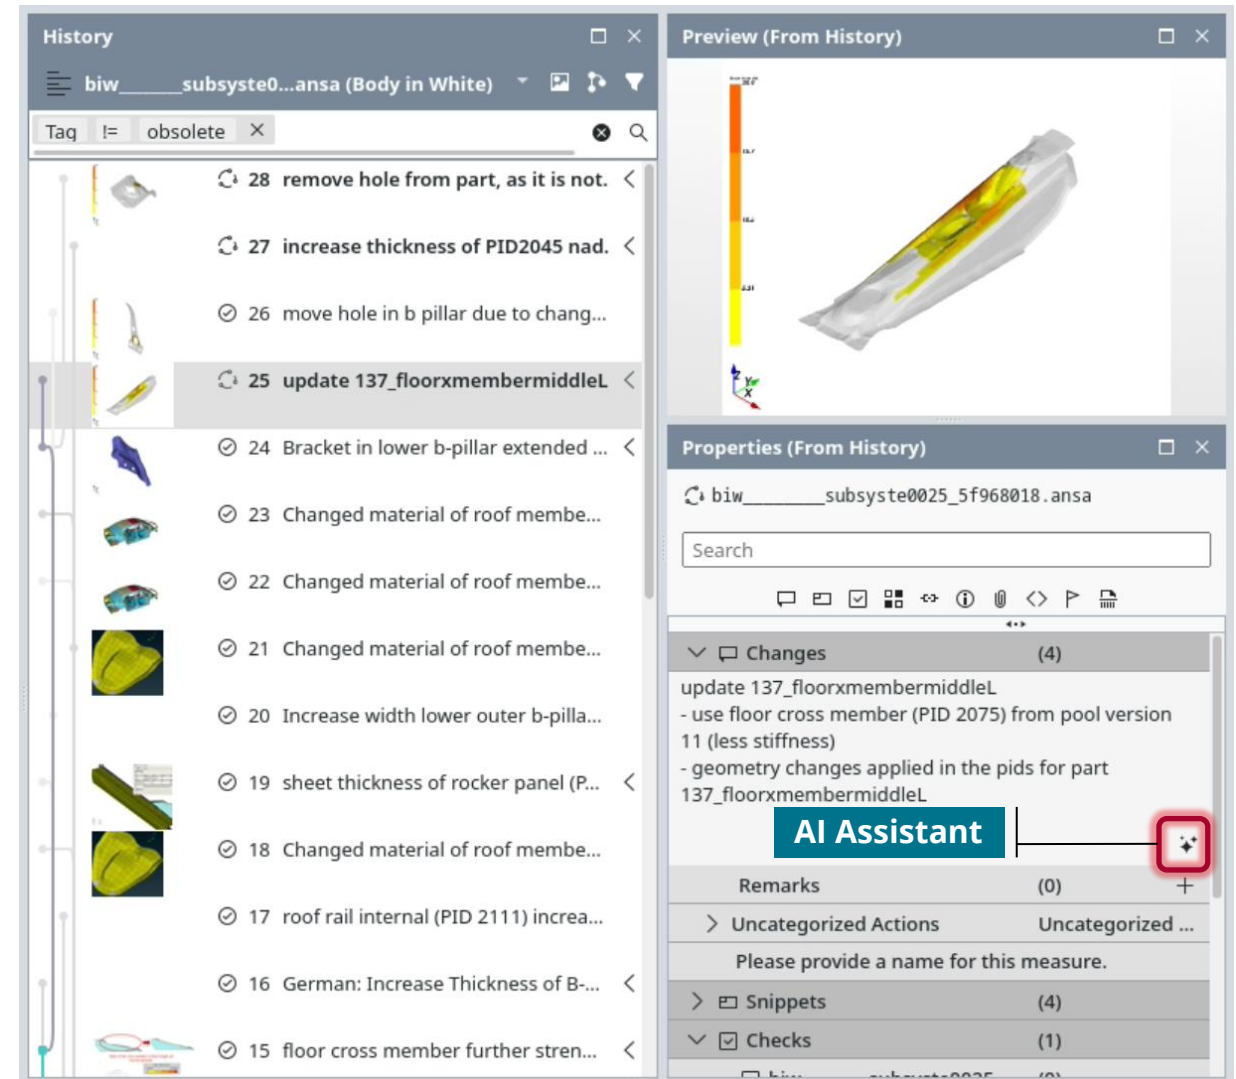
History

biw______subsyste0...ansa (Body in White)

Tag != obsolete ×

28 remove hole from part, as it is not.

27 increase thickness of PID2045 nad.

26 move hole in b pillar due to chang...

25 update 137_floorxmembermiddleL

24 Bracket in lower b-pillar extended ...

23 Changed material of roof membe...

22 Changed material of roof membe...

21 Changed material of roof membe...

20 Increase width lower outer b-pilla...

19 sheet thickness of rocker panel (P...

18 Changed material of roof membe...

17 roof rail internal (PID 2111) increa...

16 German: Increase Thickness of B-...

15 floor cross member further stren...

Preview (From History)

Properties (From History)

biw_______subsyste0025_5f968018.ansa

Search

Changes (4)

update 137_floorxmembermiddleL
- use floor cross member (PID 2075) from pool version 11 (less stiffness)
- geometry changes applied in the pids for part 137_floorxmembermiddleL

AI Assistant

Remarks (0)

Uncategorized Actions Uncategorized ...

Please provide a name for this measure.

Snippets (4)

Checks (1)